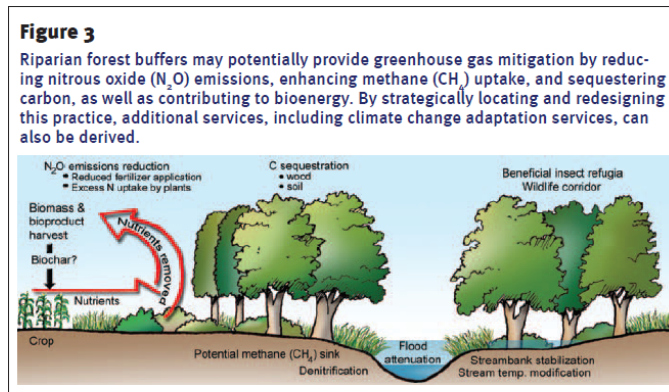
Figure 3

Riparian forest buffers may potentially provide greenhouse gas mitigation by reducing nitrous oxide ($N_2O$) emissions, enhancing methane ($CH_4$) uptake, and sequestering carbon, as well as contributing to bioenergy. By strategically locating and redesigning this practice, additional services, including climate change adaptation services, can also be derived.

$N_2O$ emissions reduction
• Reduced fertilizer application
• Excess N uptake by plants

C sequestration
• wood
• soil

Beneficial insect refugia
Wildlife corridor

Biomass & bioproduct harvest

Nutrients removed

Biochar?

Nutrients

Crop

Potential methane ($CH_4$) sink
Denitrification

Flood attenuation

Streambank stabilization
Stream temp. modification